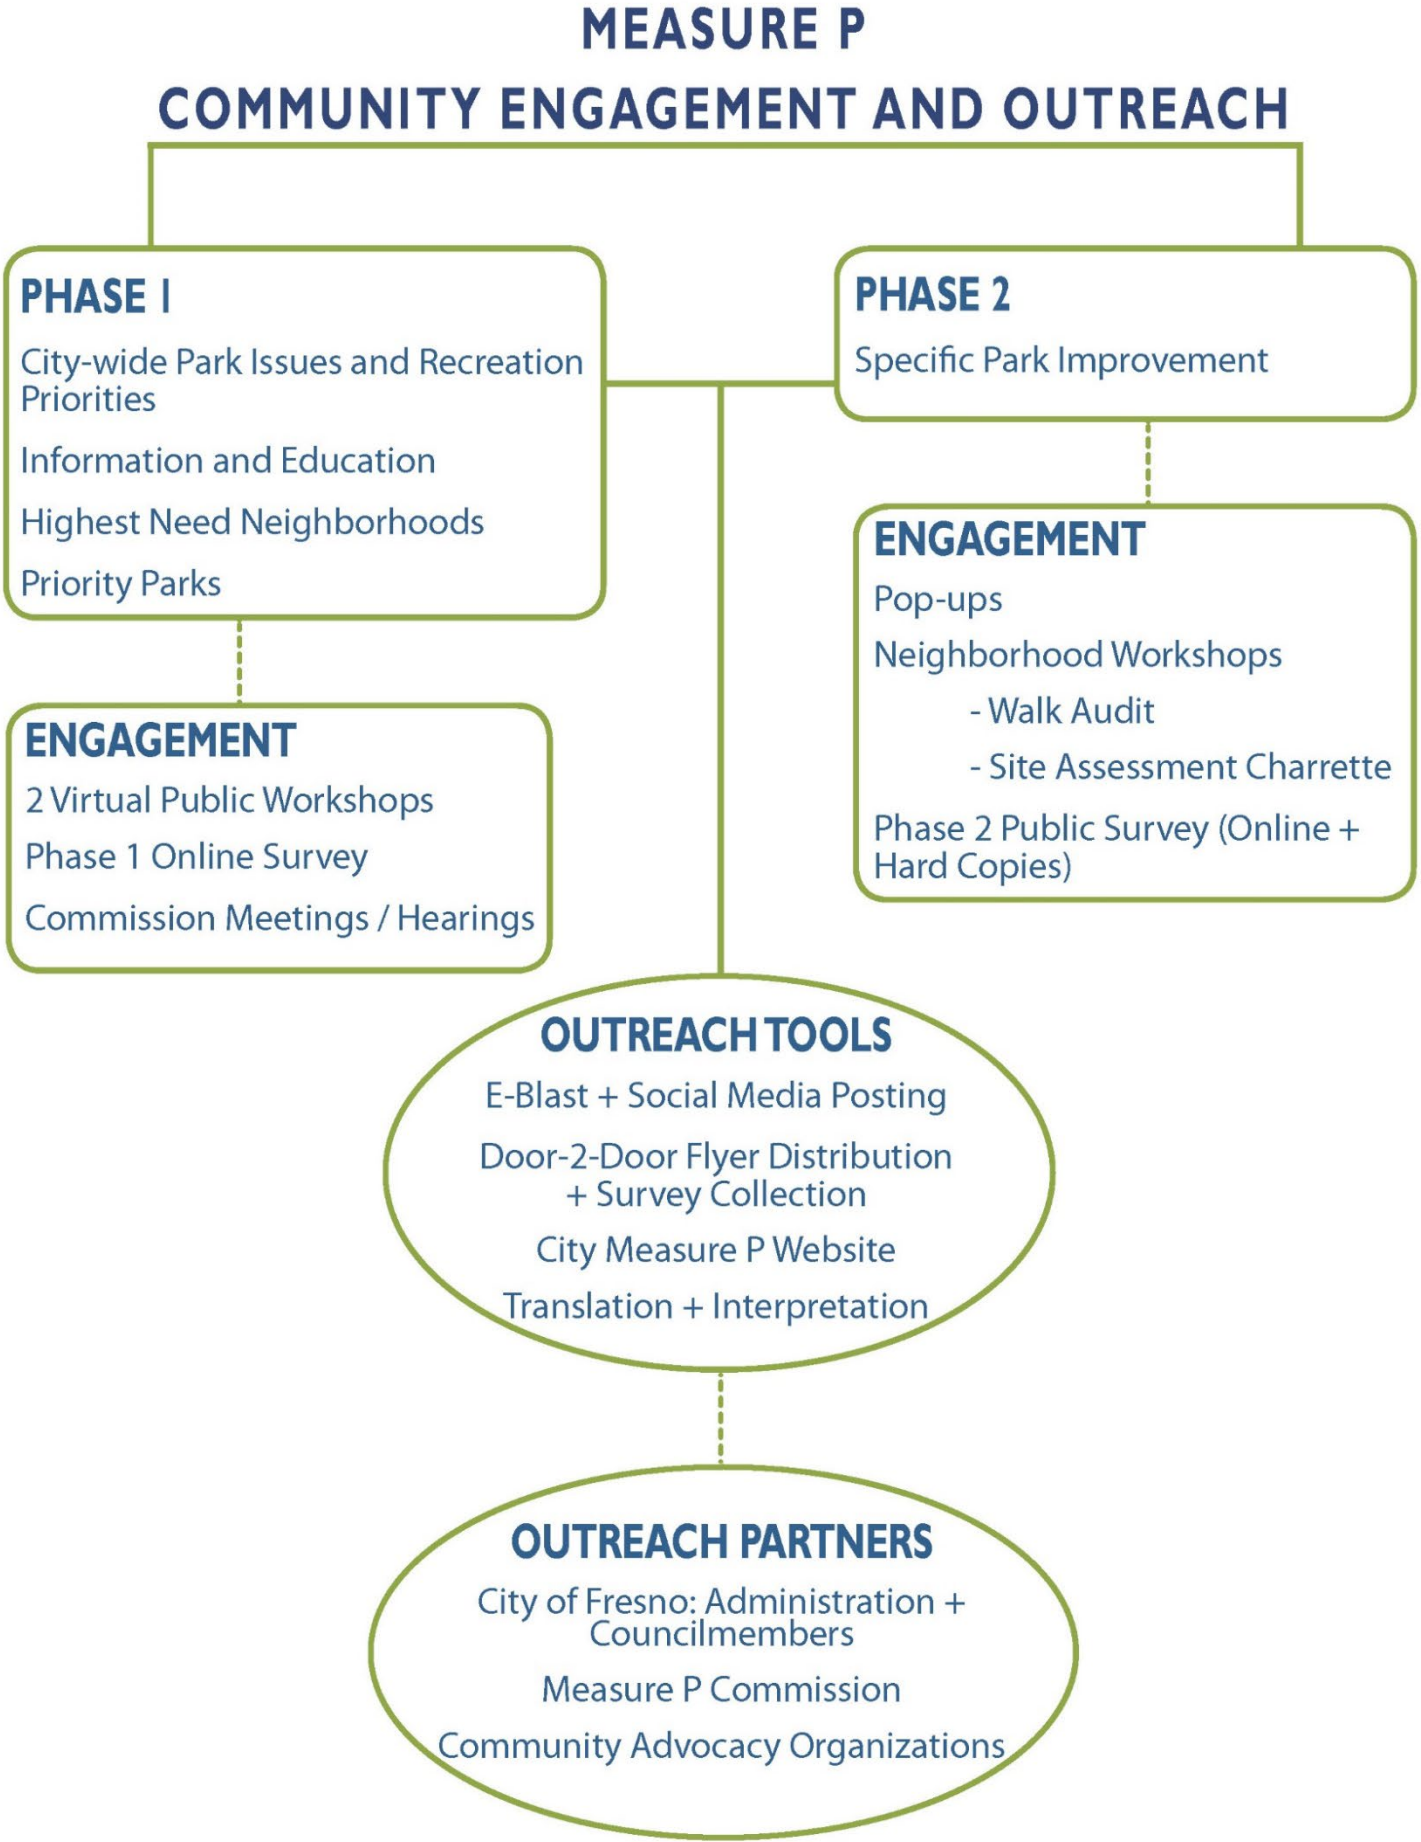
MEASURE P
COMMUNITY ENGAGEMENT AND OUTREACH

PHASE I
City-wide Park Issues and Recreation Priorities
Information and Education
Highest Need Neighborhoods
Priority Parks

PHASE 2
Specific Park Improvement

ENGAGEMENT
2 Virtual Public Workshops
Phase 1 Online Survey
Commission Meetings / Hearings

ENGAGEMENT
Pop-ups
Neighborhood Workshops
- Walk Audit
- Site Assessment Charrette
Phase 2 Public Survey (Online + Hard Copies)

OUTREACH TOOLS
E-Blast + Social Media Posting
Door-2-Door Flyer Distribution + Survey Collection
City Measure P Website
Translation + Interpretation

OUTREACH PARTNERS
City of Fresno: Administration + Councilmembers
Measure P Commission
Community Advocacy Organizations